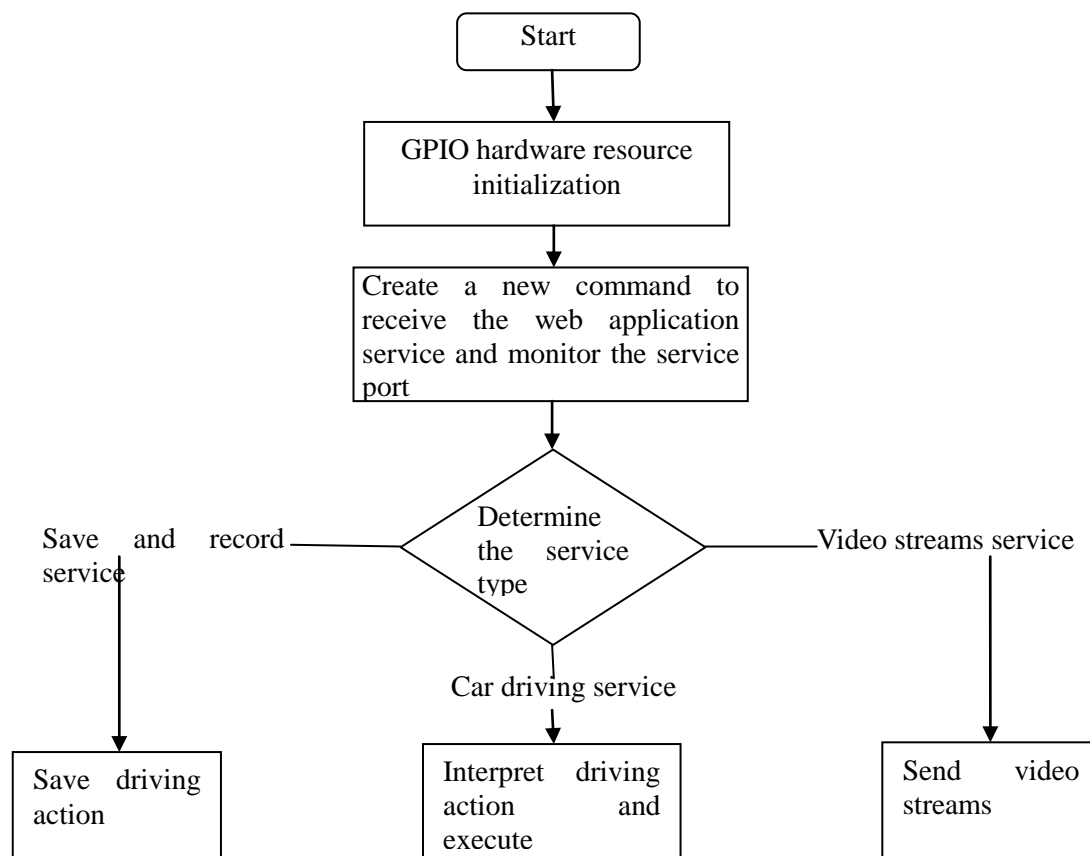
Start

GPIO hardware resource initialization

Create a new command to receive the web application service and monitor the service port

Determine the service type

Save and record service

Video streams service

Car driving service

Save driving action

Interpret driving action and execute

Send video streams